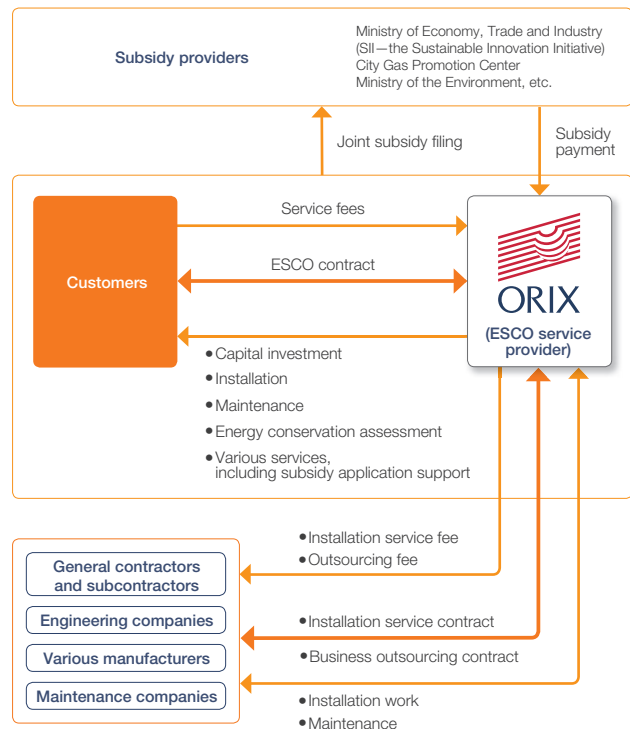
Subsidy providers

Ministry of Economy, Trade and Industry
(SII—the Sustainable Innovation Initiative)
City Gas Promotion Center
Ministry of the Environment, etc.

Joint subsidy filing

Subsidy payment

Customers

Service fees

ESCO contract

ORIX
(ESCO service provider)

• Capital investment
• Installation
• Maintenance
• Energy conservation assessment
• Various services, including subsidy application support

• Installation service fee
• Outsourcing fee

General contractors and subcontractors

Engineering companies

Various manufacturers

Maintenance companies

• Installation service contract
• Business outsourcing contract

• Installation work
• Maintenance